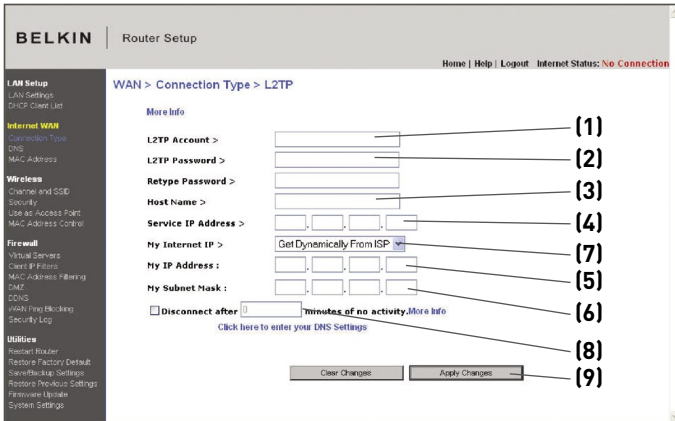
BELKIN | Router Setup

Home | Help | Logout Internet Status: No Connection

LAN Setup
LAN Settings
DHCP Client List

Internet WAN
Connection Type
DNS
MAC Address

Wireless
Channel and SSID
Security
Use as Access Point
MAC Address Control

Firewall
Virtual Servers
Client IP Filters
MAC Address Filtering
DMZ
DDNS
WAN Ping Blocking
Security Log

Utilities
Restart Router
Restore Factory Default
Save/Backup Settings
Restore Previous Settings
Firmware Update
System Settings

WAN > Connection Type > L2TP

More Info

L2TP Account > (1)

L2TP Password > (2)

Retype Password >

Host Name > (3)

Service IP Address > (4)

My Internet IP > Get Dynamically From ISP (7)

My IP Address : (5)

My Subnet Mask : (6)

Disconnect after 0 minutes of no activity. More Info

Click here to enter your DNS Settings (8)

Clear Changes Apply Changes (9)